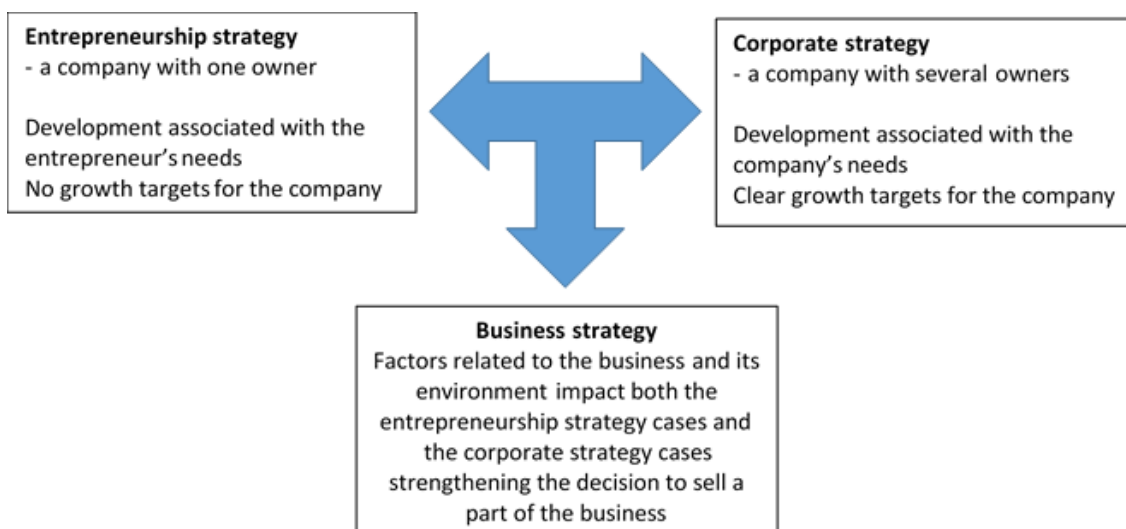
Entrepreneurship strategy
- a company with one owner

Development associated with the entrepreneur's needs
No growth targets for the company

Corporate strategy
- a company with several owners

Development associated with the company's needs
Clear growth targets for the company

Business strategy
Factors related to the business and its environment impact both the entrepreneurship strategy cases and the corporate strategy cases strengthening the decision to sell a part of the business